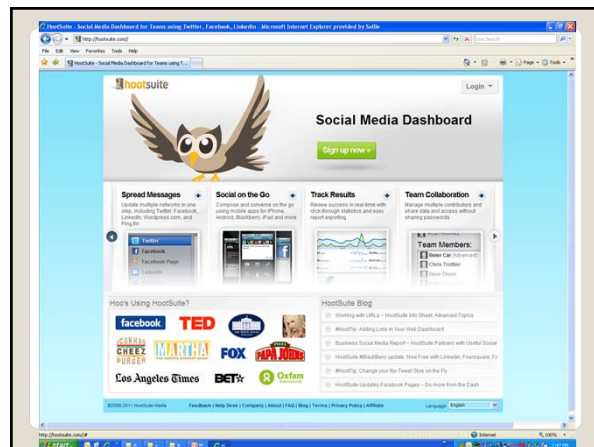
HootSuite - Social Media Dashboard for Teams using Twitter, Facebook, LinkedIn - Microsoft Internet Explorer provided by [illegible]

http://hootsuite.com/

File Edit View Favorites Tools Help

HootSuite - Social Media Dashboard for Teams using T...

hootsuite

Login

Social Media Dashboard

Sign up now »

Spread Messages
Update multiple networks in one step, including Twitter, Facebook, LinkedIn, Wordpress.com, and Ping.fm

Social on the Go
Compose and converse on the go using mobile apps for iPhone, Android, Blackberry, iPad and more

Track Results
Review success in real-time with click-through statistics and easy report exporting

Team Collaboration
Manage multiple contributors and share data and access without sharing passwords

Twitter
Facebook
Facebook Page
LinkedIn

Team Members:
Beier Cat (Advanced)
Chris Trottier
Dave Olson

Hoo's Using HootSuite?

facebook TED FOX PAPA JOHNS I CAN HAS CHEEZBURGER MARTHA Los Angeles Times BET Oxfam

HootSuite Blog

Working with URLs – HootSuite Info Sheet: Advanced Topics
#HootTip: Adding Lists in Your Web Dashboard
Business Social Media Report – HootSuite Partners with Useful Social
HootSuite #BlackBerry update: Now Free with LinkedIn, Foursquare, Fa
#HootTip: Change your Re-Tweet Style on the Fly
HootSuite Updates Facebook Pages – Do more from the Dash

©2008-2011 HootSuite Media

Feedback | Help Desk | Company | About | FAQ | Blog | Terms | Privacy Policy | Affiliate

Language: English

http://hootsuite.com/#

Internet

100%

start